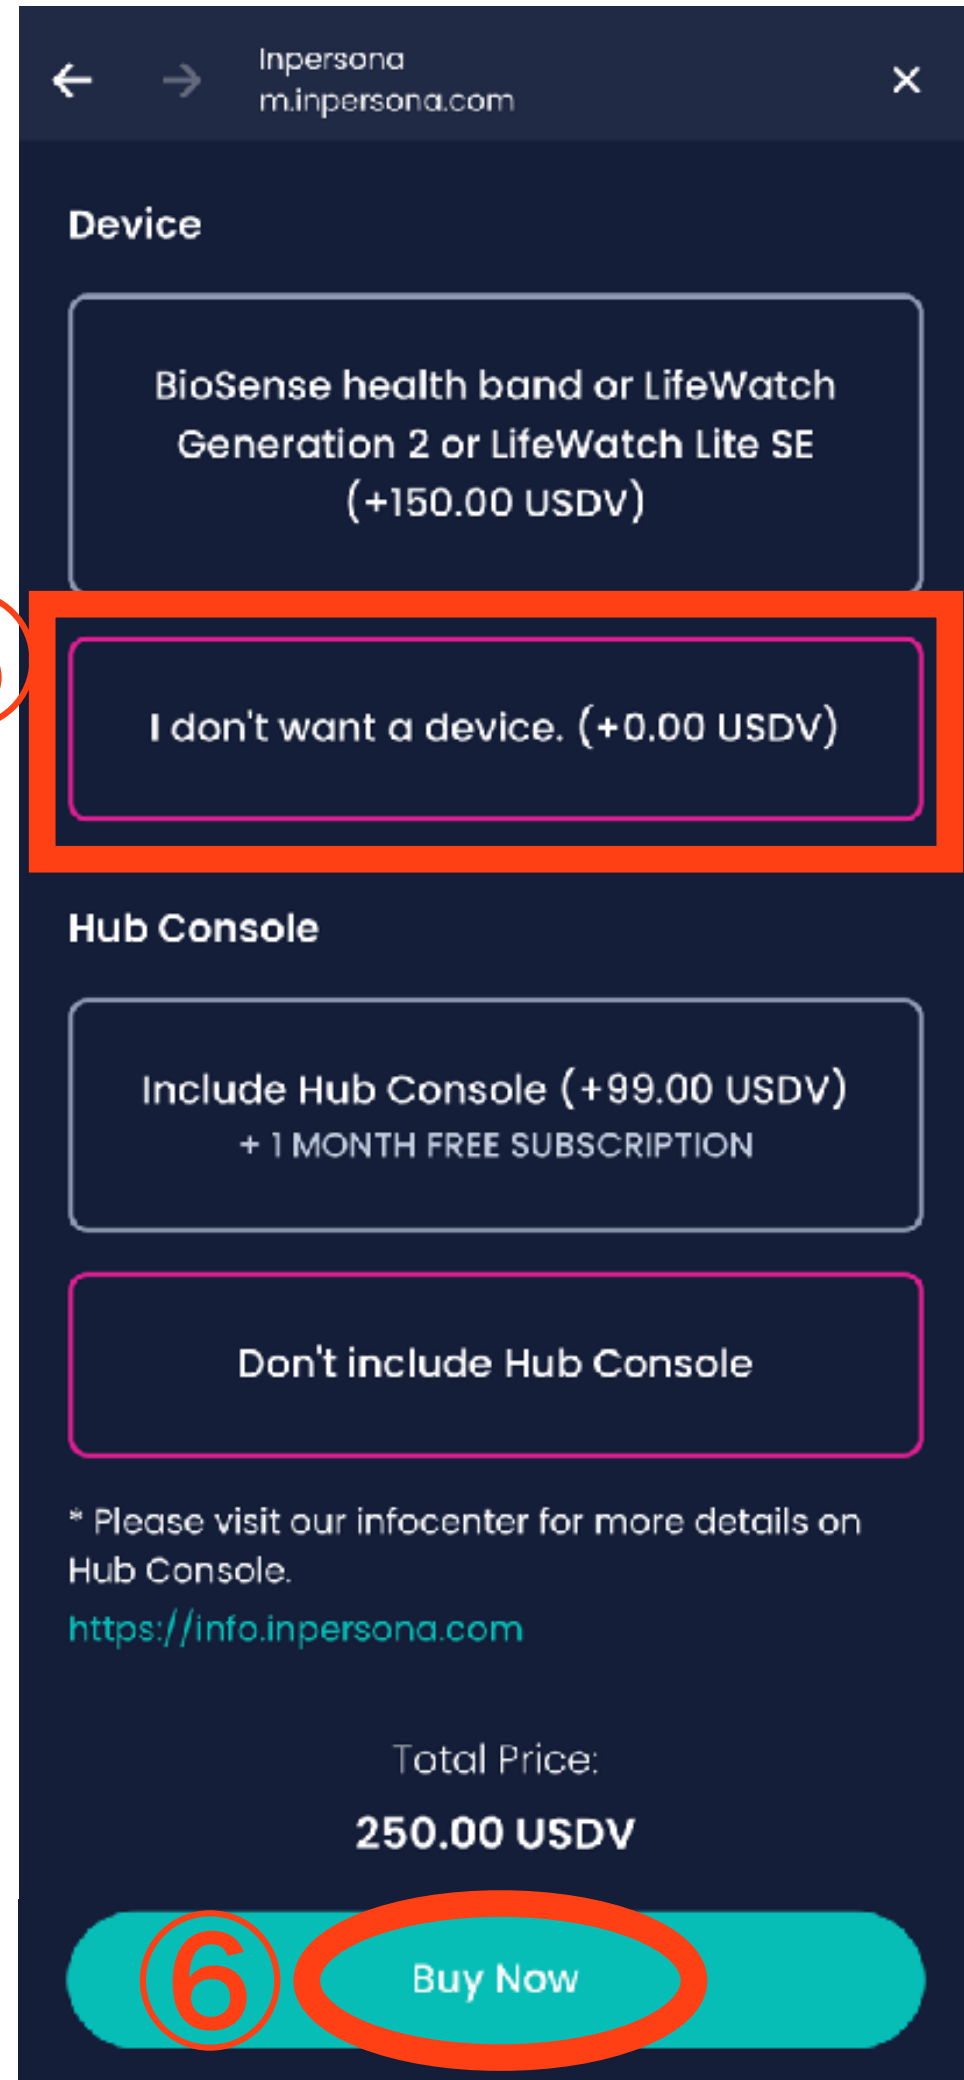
Inpersona
m.inpersona.com

Device

BioSense health band or LifeWatch Generation 2 or LifeWatch Lite SE (+150.00 USDV)

I don't want a device. (+0.00 USDV)

Hub Console

Include Hub Console (+99.00 USDV)
+ 1 MONTH FREE SUBSCRIPTION

Don't include Hub Console

* Please visit our infocenter for more details on Hub Console.
https://info.inpersona.com

Total Price:
250.00 USDV

⑥ Buy Now